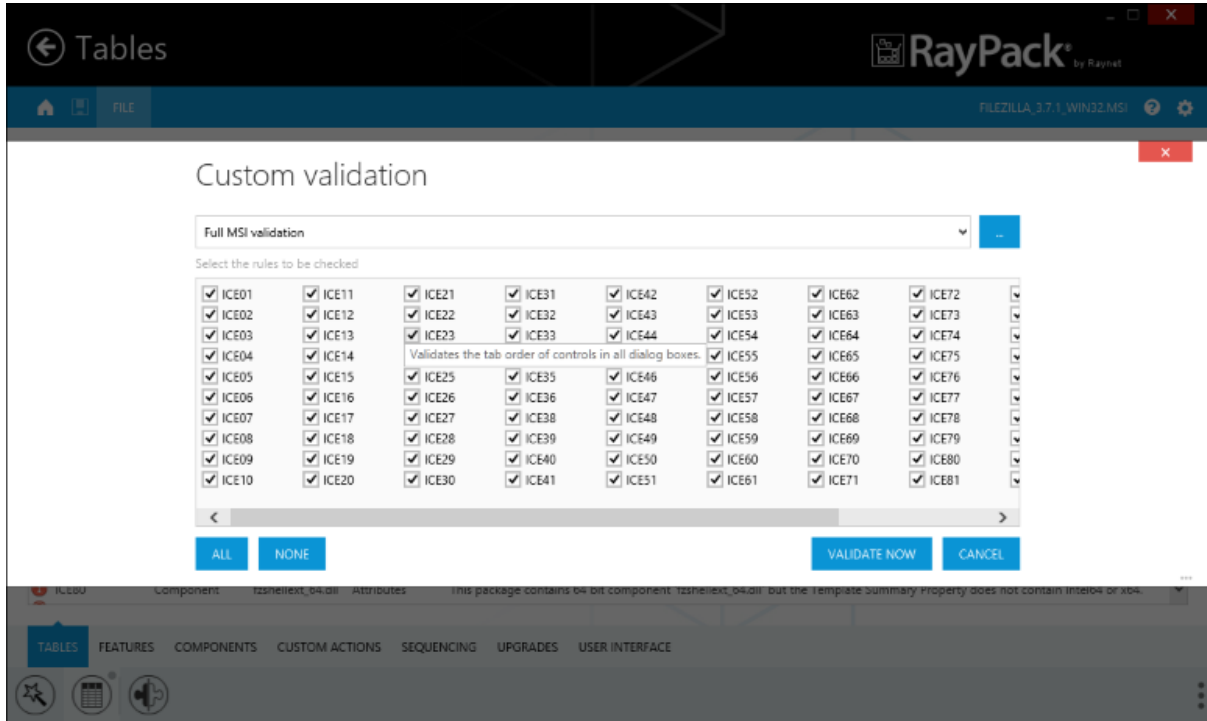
Tables

RayPack® by Raynet

FILE

FILEZILLA_3.7.1_WIN32.MSI

Custom validation

Full MSI validation

...

Select the rules to be checked

| | | | | | | | |
|---|---|---|---|---|---|---|---|
| ICE01 | ICE11 | ICE21 | ICE31 | ICE42 | ICE52 | ICE62 | ICE72 |
| ICE02 | ICE12 | ICE22 | ICE32 | ICE43 | ICE53 | ICE63 | ICE73 |
| ICE03 | ICE13 | ICE23 | ICE33 | ICE44 | ICE54 | ICE64 | ICE74 |
| ICE04 | ICE14 | | | | ICE55 | ICE65 | ICE75 |
| ICE05 | ICE15 | ICE25 | ICE35 | ICE46 | ICE56 | ICE66 | ICE76 |
| ICE06 | ICE16 | ICE26 | ICE36 | ICE47 | ICE57 | ICE67 | ICE77 |
| ICE07 | ICE17 | ICE27 | ICE38 | ICE48 | ICE58 | ICE68 | ICE78 |
| ICE08 | ICE18 | ICE28 | ICE39 | ICE49 | ICE59 | ICE69 | ICE79 |
| ICE09 | ICE19 | ICE29 | ICE40 | ICE50 | ICE60 | ICE70 | ICE80 |
| ICE10 | ICE20 | ICE30 | ICE41 | ICE51 | ICE61 | ICE71 | ICE81 |

Validates the tab order of controls in all dialog boxes.

ALL NONE VALIDATE NOW CANCEL

ICE80 Component fzshellext_64.dll Attributes This package contains 64 bit component 'fzshellext_64.dll' but the Template Summary Property does not contain Intel64 or x64.

TABLES FEATURES COMPONENTS CUSTOM ACTIONS SEQUENCING UPGRADES USER INTERFACE